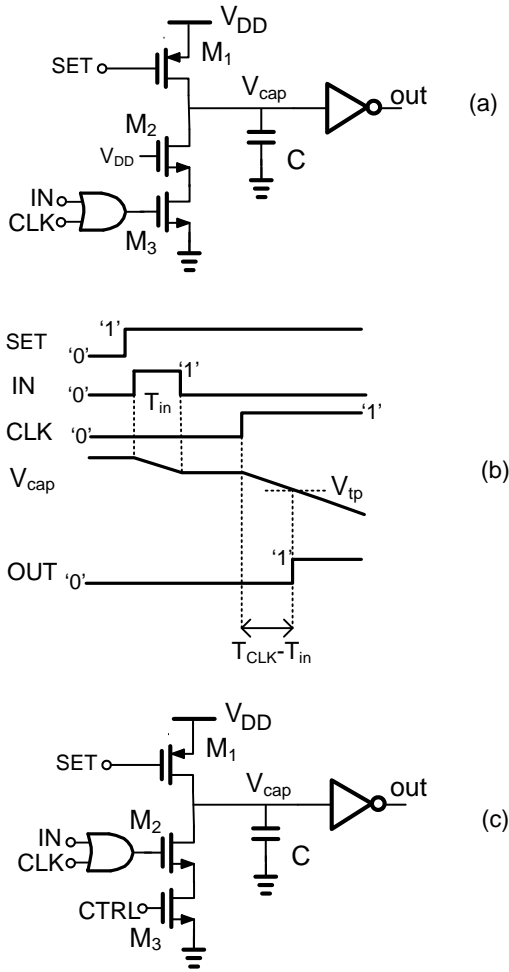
$V_{DD}$
SET
$M_1$
$V_{cap}$
out
(a)
$M_2$
$V_{DD}$
C
IN
CLK
$M_3$

SET
'1'
'0'
IN
'0'
'1'
$T_{in}$
CLK
'0'
'1'
$V_{cap}$
$V_{tp}$
(b)
OUT
'0'
'1'
$T_{CLK}$-$T_{in}$

$V_{DD}$
SET
$M_1$
$V_{cap}$
out
IN
CLK
$M_2$
C
(c)
CTRL
$M_3$